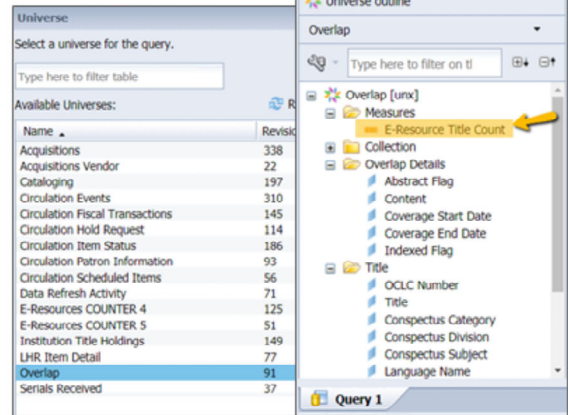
Universe

Select a universe for the query.

Type here to filter table

Available Universes:

R

| Name | Revisi |
|---|---|
| Acquisitions | 338 |
| Acquisitions Vendor | 22 |
| Cataloging | 197 |
| Circulation Events | 310 |
| Circulation Fiscal Transactions | 145 |
| Circulation Hold Request | 114 |
| Circulation Item Status | 186 |
| Circulation Patron Information | 93 |
| Circulation Scheduled Items | 56 |
| Data Refresh Activity | 71 |
| E-Resources COUNTER 4 | 125 |
| E-Resources COUNTER 5 | 51 |
| Institution Title Holdings | 149 |
| LHR Item Detail | 77 |
| Overlap | 91 |
| Serials Received | 37 |

Universe outline

Overlap

Type here to filter on tl

Overlap [unx]
Measures
E-Resource Title Count
Collection
Overlap Details
Abstract Flag
Content
Coverage Start Date
Coverage End Date
Indexed Flag
Title
OCLC Number
Title
Conspectus Category
Conspectus Division
Conspectus Subject
Language Name

Query 1